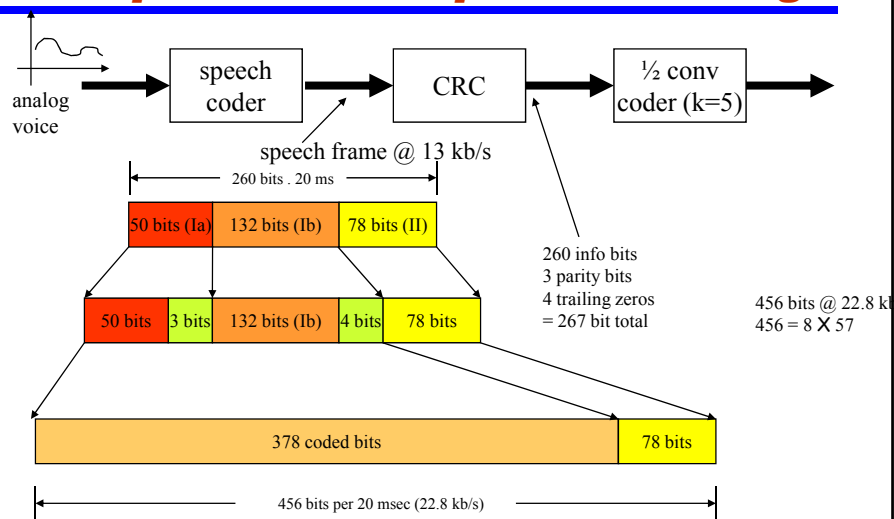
analog voice

speech coder

CRC

½ conv coder (k=5)

speech frame @ 13 kb/s

260 bits . 20 ms

50 bits (Ia)

132 bits (Ib)

78 bits (II)

260 info bits
3 parity bits
4 trailing zeros
= 267 bit total

50 bits

3 bits

132 bits (Ib)

4 bits

78 bits

456 bits @ 22.8 k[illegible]
456 = 8 X 57

378 coded bits

78 bits

456 bits per 20 msec (22.8 kb/s)